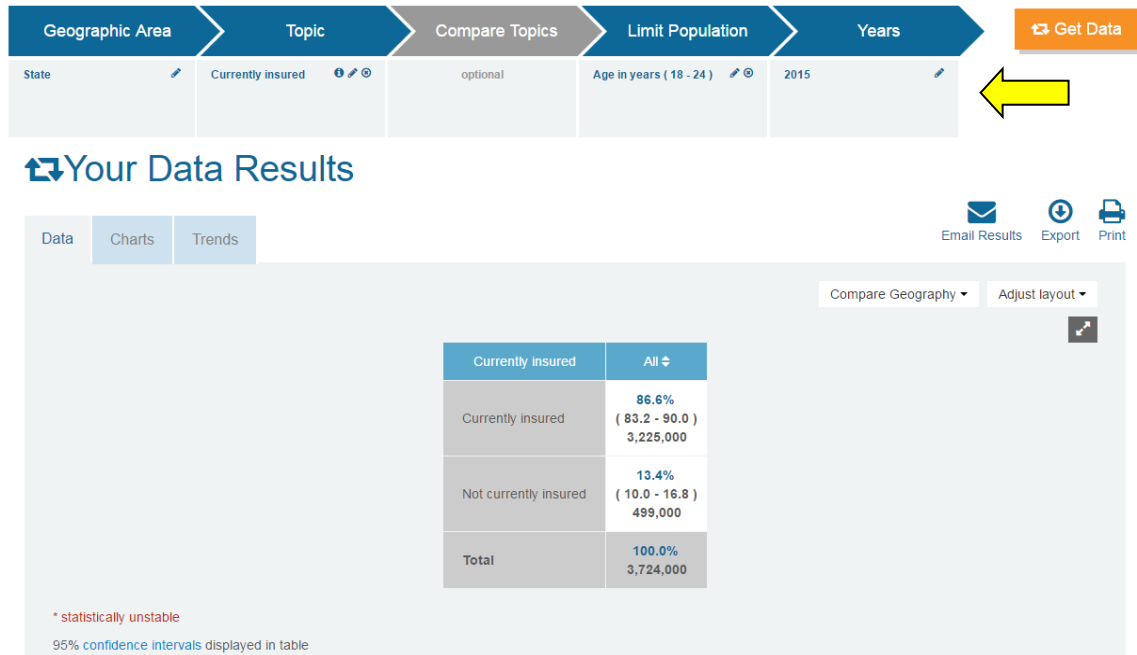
Geographic Area
Topic
Compare Topics
Limit Population
Years
Get Data

State
Currently insured
optional
Age in years ( 18 - 24 )
2015

Your Data Results

Data
Charts
Trends

Email Results
Export
Print

Compare Geography
Adjust layout

| Currently insured | All |
|---|---|
| Currently insured | 86.6% ( 83.2 - 90.0 ) 3,225,000 |
| Not currently insured | 13.4% ( 10.0 - 16.8 ) 499,000 |
| Total | 100.0% 3,724,000 |

* statistically unstable

95% confidence intervals displayed in table